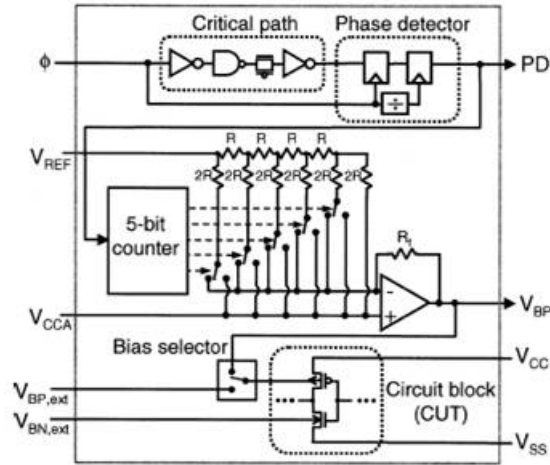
Critical path

Phase detector

$\phi$

PD

$\div$

R R R R

$V_{REF}$

2R 2R 2R 2R 2R 2R

5-bit counter

$R_f$

-

+

$V_{BP}$

$V_{CCA}$

Bias selector

$V_{CC}$

$V_{BP,ext}$

$V_{BN,ext}$

Circuit block (CUT)

$V_{SS}$